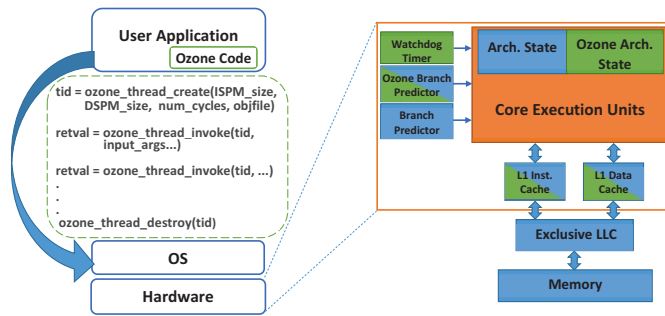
User Application

Ozone Code

tid = ozone_thread_create(ISPM_size, DSPM_size, num_cycles, objfile)

retval = ozone_thread_invoke(tid, input_args...)

retval = ozone_thread_invoke(tid, ...)
.
.
.
ozone_thread_destroy(tid)

OS

Hardware

Watchdog Timer

Ozone Branch Predictor

Branch Predictor

Arch. State

Ozone Arch. State

Core Execution Units

L1 Inst. Cache

L1 Data Cache

Exclusive LLC

Memory